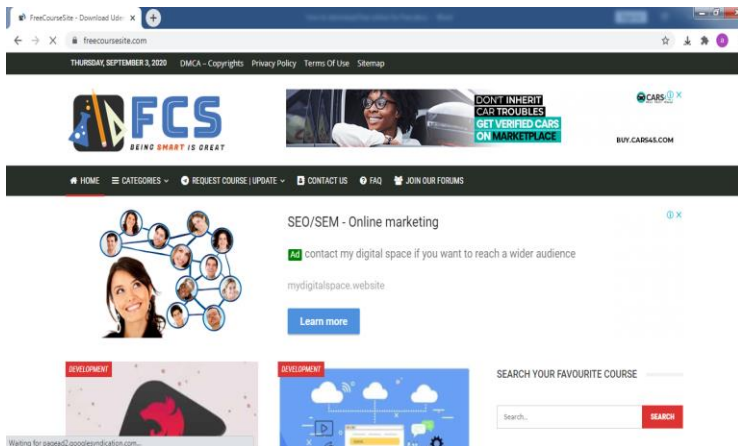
FreeCourseSite - Download Udem X

freecoursesite.com

THURSDAY, SEPTEMBER 3, 2020 DMCA – Copyrights Privacy Policy Terms Of Use Sitemap

FCS
BEING SMART IS GREAT

DON'T INHERIT CAR TROUBLES
GET VERIFIED CARS ON MARKETPLACE

CARS45
BUY.CARS45.COM

HOME CATEGORIES REQUEST COURSE | UPDATE CONTACT US FAQ JOIN OUR FORUMS

SEO/SEM - Online marketing

Ad contact my digital space if you want to reach a wider audience

mydigitalspace.website

Learn more

DEVELOPMENT

DEVELOPMENT

SEARCH YOUR FAVOURITE COURSE

Search...

SEARCH

Waiting for pagead2.googlesyndication.com...